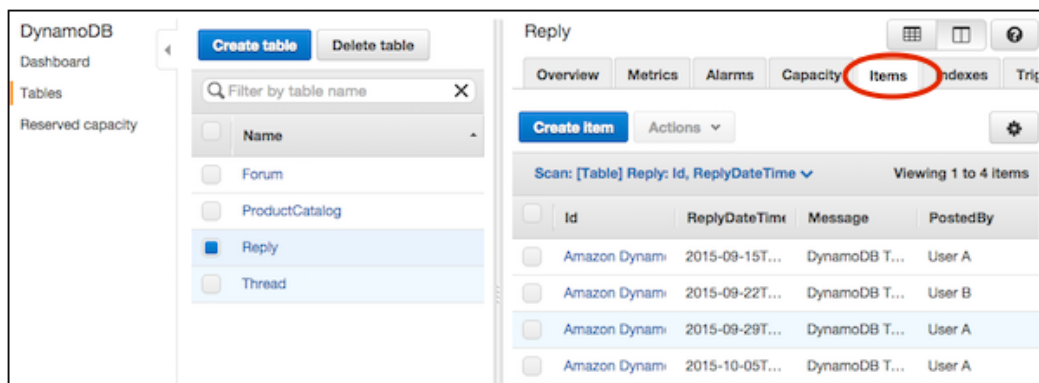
DynamoDB
Dashboard
Tables
Reserved capacity

Create table
Delete table

Filter by table name

| Name |
|---|
| Forum |
| ProductCatalog |
| Reply |
| Thread |

Reply

Overview | Metrics | Alarms | Capacity | Items | Indexes | Trig

Create item
Actions

Scan: [Table] Reply: Id, ReplyDateTime
Viewing 1 to 4 items

| Id | ReplyDateTim | Message | PostedBy |
|---|---|---|---|
| Amazon Dynam | 2015-09-15T... | DynamoDB T... | User A |
| Amazon Dynam | 2015-09-22T... | DynamoDB T... | User B |
| Amazon Dynam | 2015-09-29T... | DynamoDB T... | User A |
| Amazon Dynam | 2015-10-05T... | DynamoDB T... | User A |